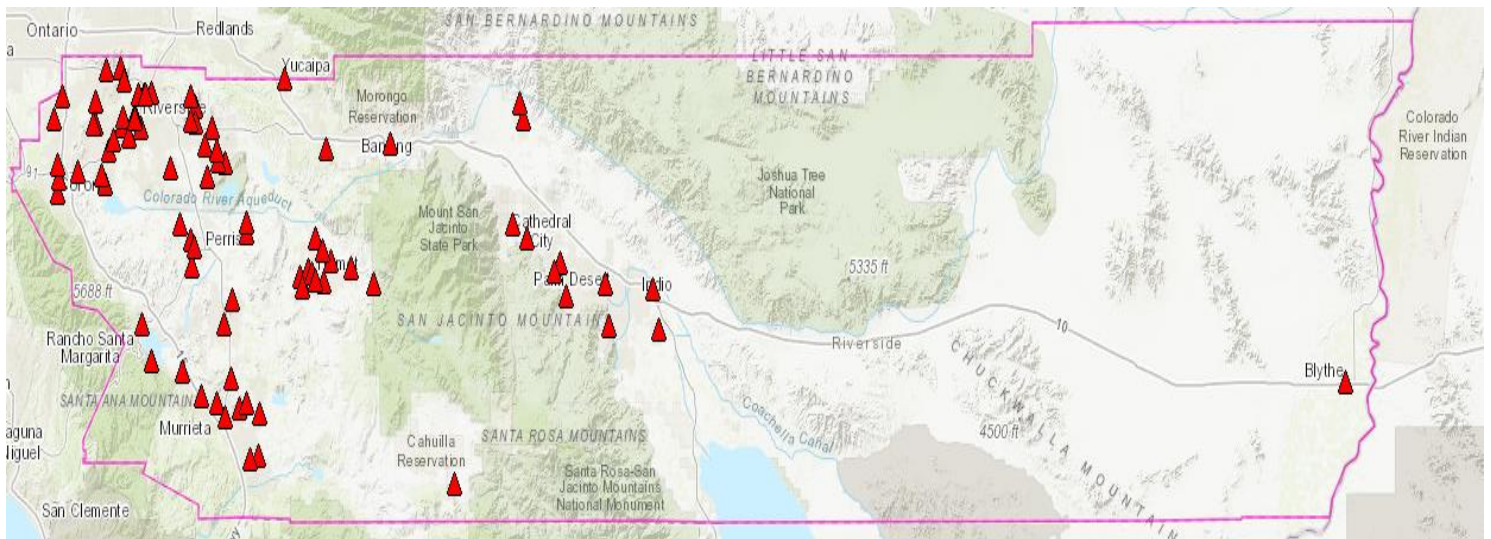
Ontario
Redlands
SAN BERNARDINO MOUNTAINS
Yucaipa
LITTLE SAN BERNARDINO MOUNTAINS
Morongo Reservation
Riverside
Banning
Colorado River Indian Reservation
Joshua Tree National Park
91
Corona
Colorado River Aqueduct
Mount San Jacinto State Park
Cathedral City
Perris
Hemet
Palm Desert
Indio
5335 ft
5688 ft
SAN JACINTO MOUNTAINS
10
Rancho Santa Margarita
Riverside
CHUCKWALLA MOUNTAINS
Blythe
SANTA ANA MOUNTAINS
Coachella Canal
Laguna Niguel
Murrieta
SANTA ROSA MOUNTAINS
4500 ft
Cahuilla Reservation
Santa Rosa-San Jacinto Mountains National Monument
San Clemente